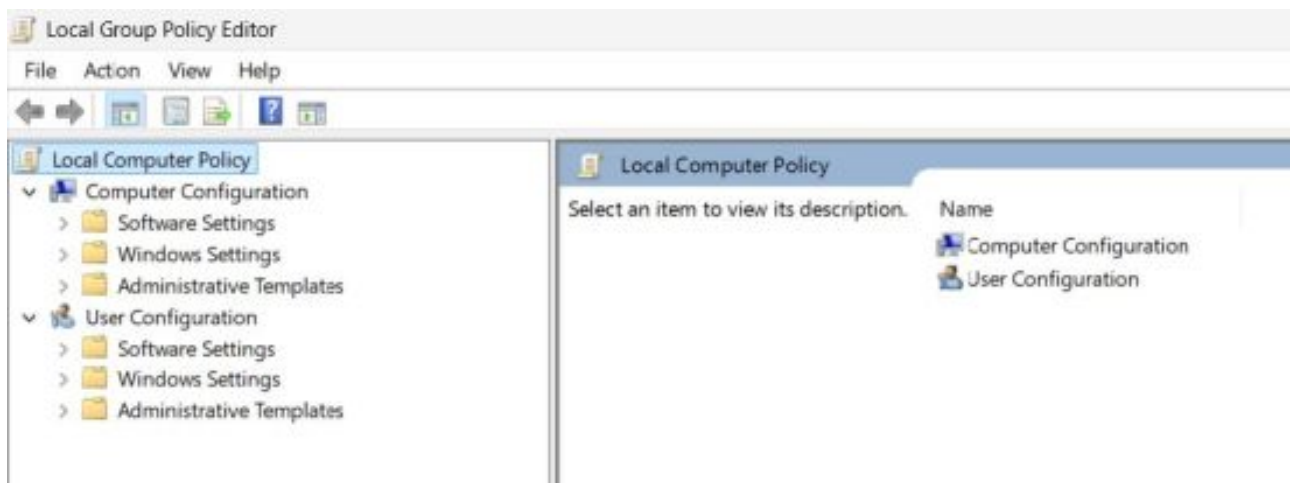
Local Group Policy Editor

File Action View Help

Local Computer Policy
Computer Configuration
Software Settings
Windows Settings
Administrative Templates
User Configuration
Software Settings
Windows Settings
Administrative Templates

Local Computer Policy

Select an item to view its description.

Name
Computer Configuration
User Configuration